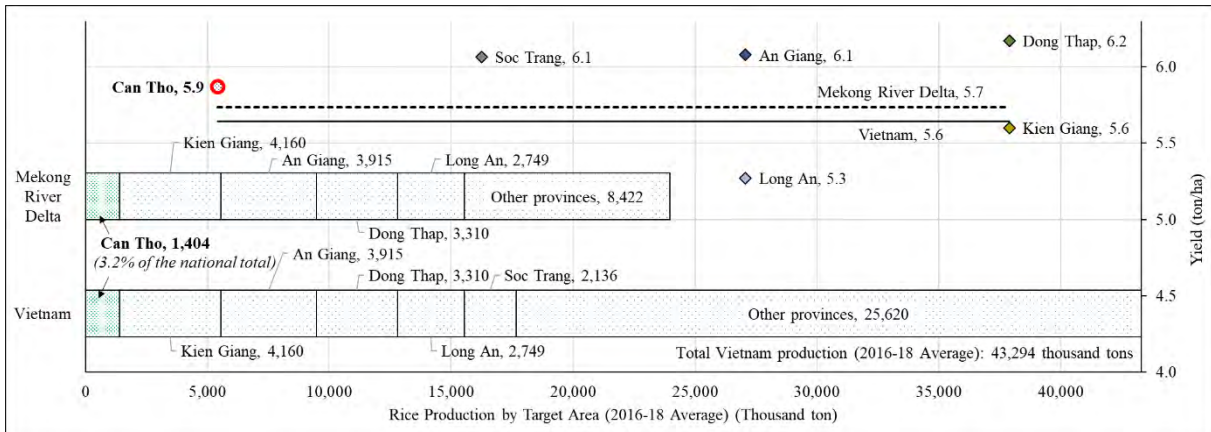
Soc Trang, 6.1
An Giang, 6.1
Dong Thap, 6.2
Can Tho, 5.9
Mekong River Delta, 5.7
Vietnam, 5.6
Kien Giang, 5.6
Kien Giang, 4,160
An Giang, 3,915
Long An, 2,749
Long An, 5.3
Mekong River Delta
Other provinces, 8,422
Dong Thap, 3,310
Can Tho, 1,404
(3.2% of the national total)
An Giang, 3,915
Dong Thap, 3,310
Soc Trang, 2,136
Vietnam
Other provinces, 25,620
Kien Giang, 4,160
Long An, 2,749
Total Vietnam production (2016-18 Average): 43,294 thousand tons
6.0
5.5
5.0
4.5
4.0
Yield (ton/ha)
0
5,000
10,000
15,000
20,000
25,000
30,000
35,000
40,000
Rice Production by Target Area (2016-18 Average) (Thousand ton)